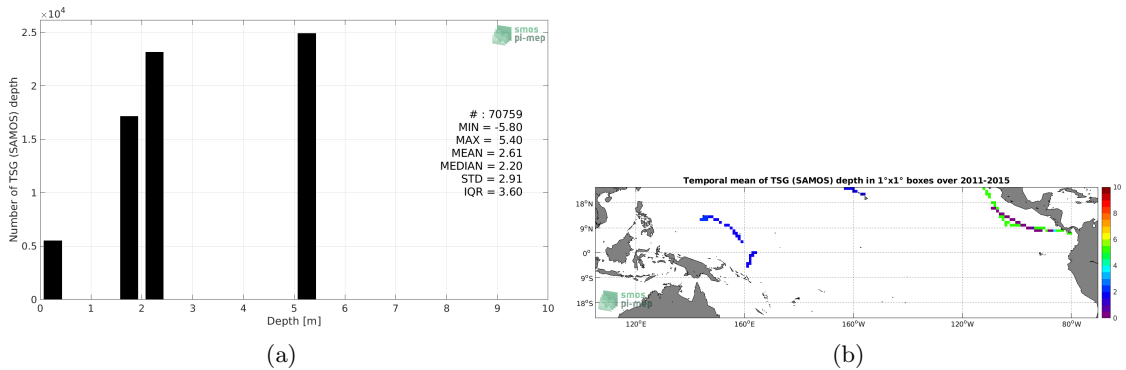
$\times10^4$

smos pi-mep

2.5

2

1.5

1

0.5

0

Number of TSG (SAMOS) depth

# : 70759
MIN = -5.80
MAX = 5.40
MEAN = 2.61
MEDIAN = 2.20
STD = 2.91
IQR = 3.60

0 1 2 3 4 5 6 7 8 9 10

Depth [m]

(a)

Temporal mean of TSG (SAMOS) depth in 1°x1° boxes over 2011-2015

18°N
9°N
0°
9°S
18°S

120°E 160°E 160°W 120°W 80°W

smos pi-mep

10
8
6
4
2
0

(b)